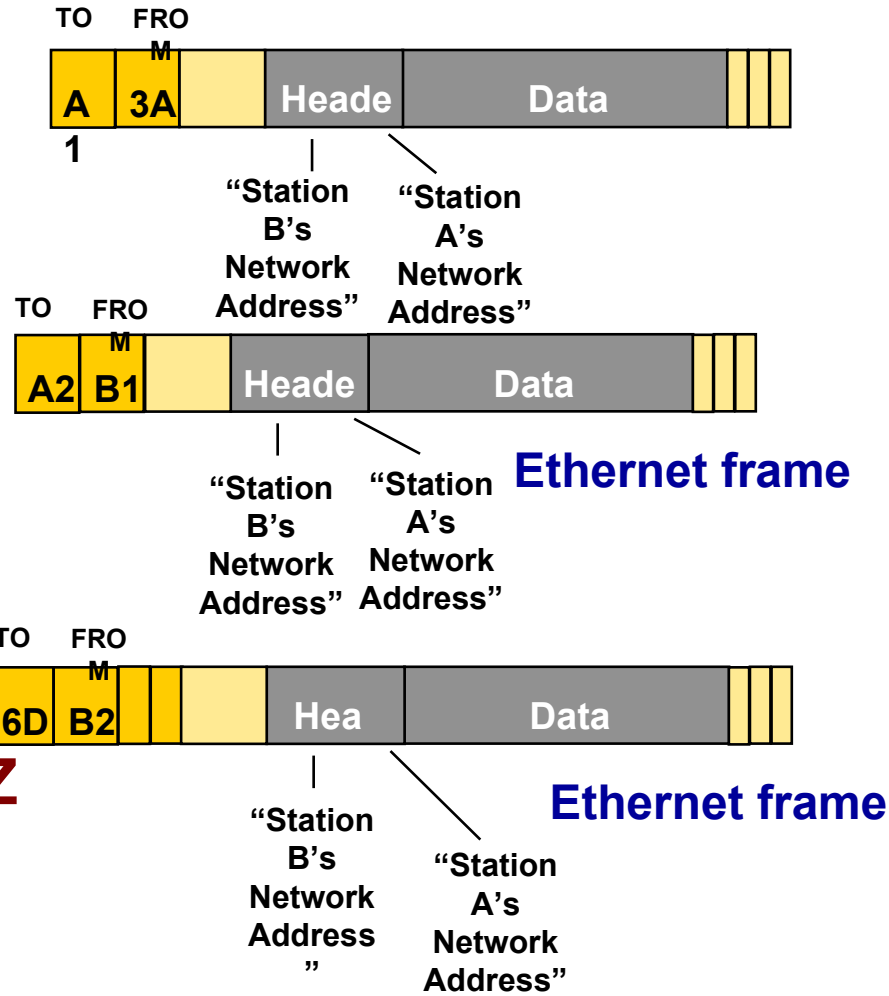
TO FROM

A1 3A Heade Data

"Station B's Network Address"

"Station A's Network Address"

TO FROM

A2 B1 Heade Data

"Station B's Network Address"

"Station A's Network Address"

Ethernet frame

TO FROM

6D B2 Hea Data

Z

"Station B's Network Address"

"Station A's Network Address"

Ethernet frame